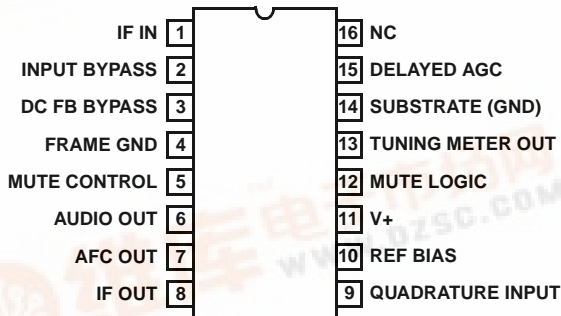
IF IN 1
INPUT BYPASS 2
DC FB BYPASS 3
FRAME GND 4
MUTE CONTROL 5
AUDIO OUT 6
AFC OUT 7
IF OUT 8

16 NC
15 DELAYED AGC
14 SUBSTRATE (GND)
13 TUNING METER OUT
12 MUTE LOGIC
11 V+
10 REF BIAS
9 QUADRATURE INPUT

WWW.DZSC.COM